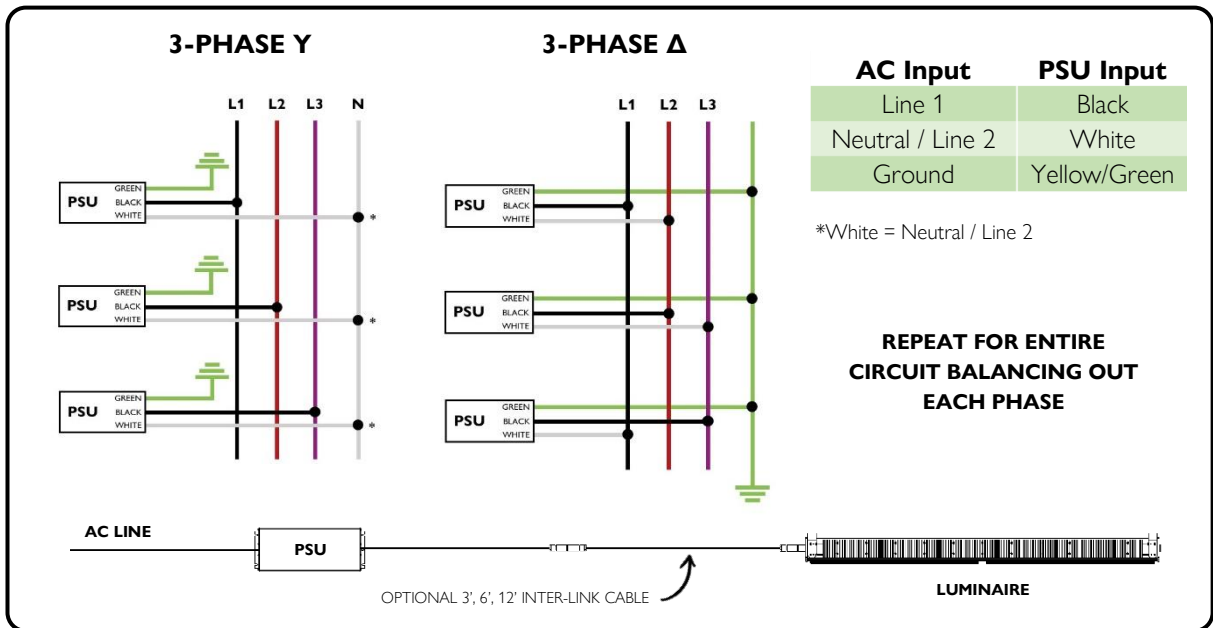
3-PHASE Y

L1 L2 L3 N

PSU GREEN BLACK WHITE *

PSU GREEN BLACK WHITE *

PSU GREEN BLACK WHITE *

3-PHASE Δ

L1 L2 L3

PSU GREEN BLACK WHITE

PSU GREEN BLACK WHITE

PSU GREEN BLACK WHITE

| AC Input | PSU Input |
|---|---|
| Line 1 | Black |
| Neutral / Line 2 | White |
| Ground | Yellow/Green |

*White = Neutral / Line 2

REPEAT FOR ENTIRE CIRCUIT BALANCING OUT EACH PHASE

AC LINE

PSU

OPTIONAL 3', 6', 12' INTER-LINK CABLE

LUMINAIRE